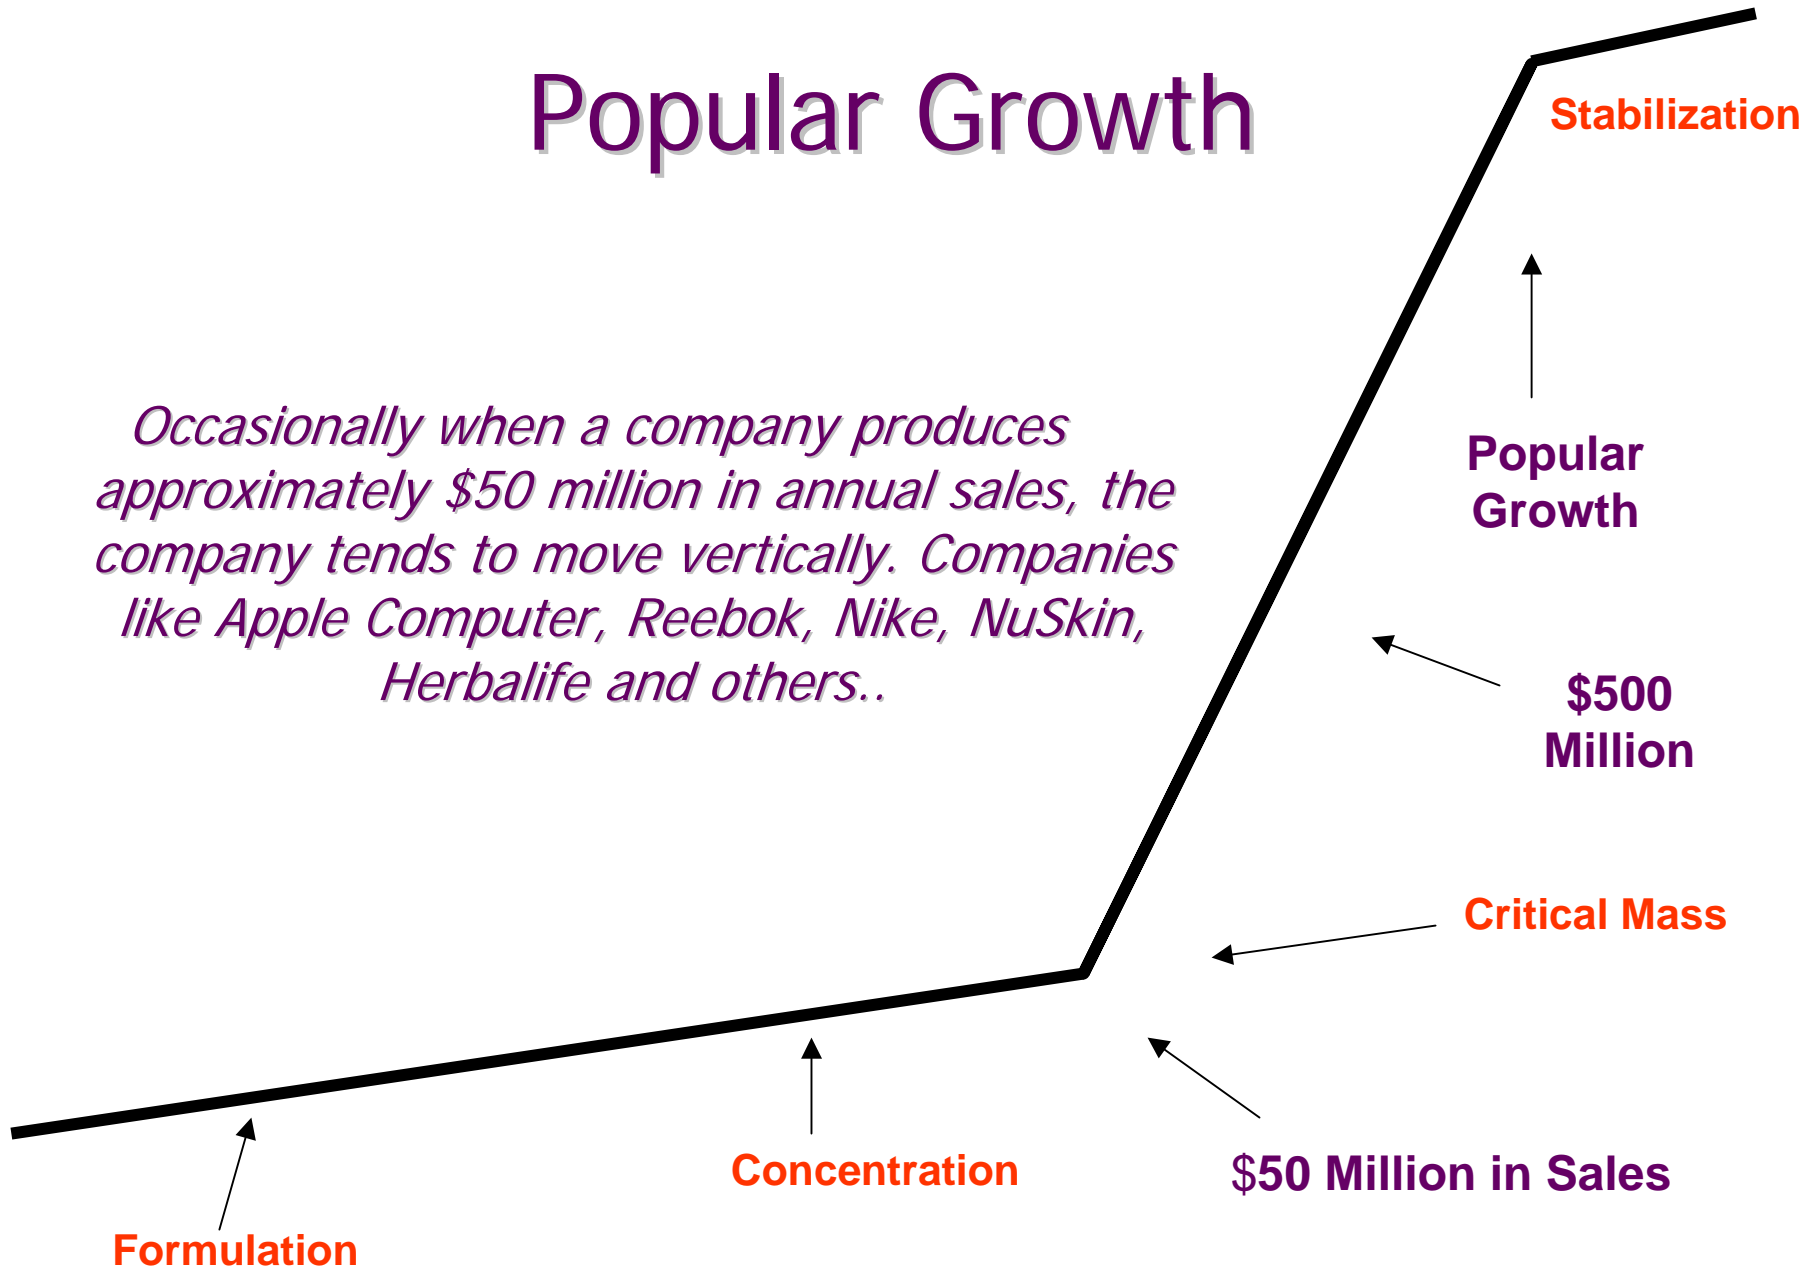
Popular Growth

Stabilization

Occasionally when a company produces approximately $50 million in annual sales, the company tends to move vertically. Companies like Apple Computer, Reebok, Nike, NuSkin, Herbalife and others..

Popular Growth

$500 Million

Critical Mass

Concentration

$50 Million in Sales

Formulation